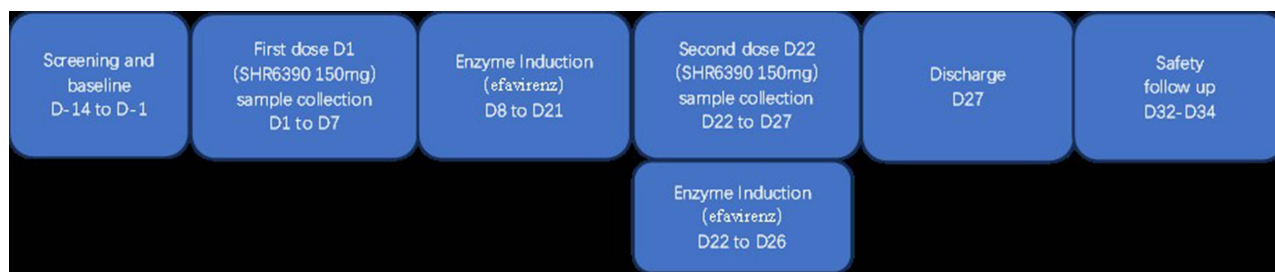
Screening and baseline D-14 to D-1

First dose D1 (SHR6390 150mg) sample collection D1 to D7

Enzyme Induction (efavirenz) D8 to D21

Second dose D22 (SHR6390 150mg) sample collection D22 to D27

Enzyme Induction (efavirenz) D22 to D26

Discharge D27

Safety follow up D32-D34